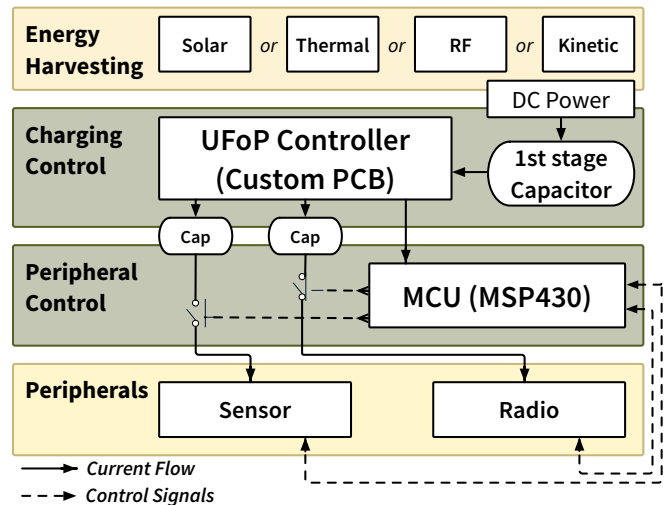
Energy Harvesting

Solar *or* Thermal *or* RF *or* Kinetic

DC Power

Charging Control

UFoP Controller (Custom PCB)

1st stage Capacitor

Cap

Cap

Peripheral Control

MCU (MSP430)

Peripherals

Sensor

Radio

Current Flow

Control Signals